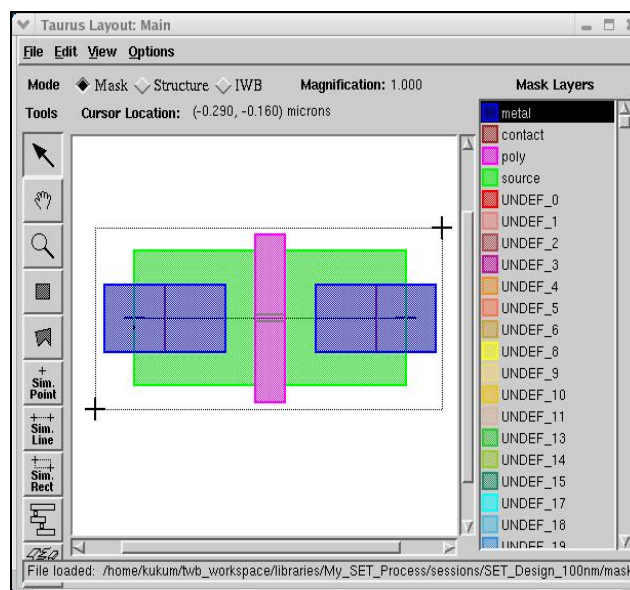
Taurus Layout: Main

File Edit View Options

Mode ◆ Mask ◇ Structure ◇ IWB Magnification: 1.000

Tools Cursor Location: (-0.290, -0.160) microns

Mask Layers

metal
contact
poly
source
UNDEF_0
UNDEF_1
UNDEF_2
UNDEF_3
UNDEF_4
UNDEF_5
UNDEF_6
UNDEF_8
UNDEF_9
UNDEF_10
UNDEF_11
UNDEF_13
UNDEF_14
UNDEF_15
UNDEF_17
UNDEF_18
UNDEF_19

Sim. Point
Sim. Line
Sim. Rect

File loaded: /home/kukum/twb_workspace/libraries/My_SET_Process/sessions/SET_Design_100nm/mask